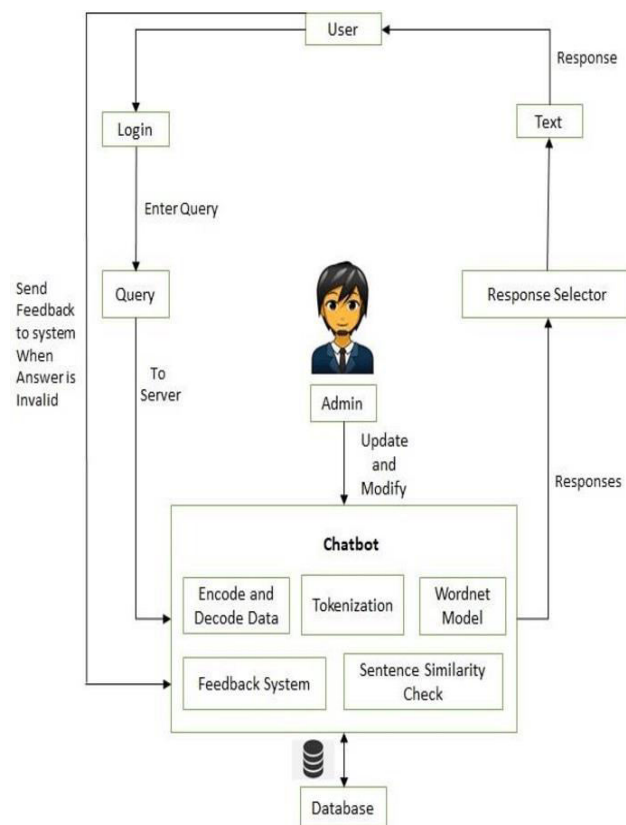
User

Response

Login

Text

Enter Query

Send Feedback to system When Answer is Invalid

Query

Response Selector

To Server

Admin

Update and Modify

Responses

Chatbot

Encode and Decode Data

Tokenization

Wordnet Model

Feedback System

Sentence Similarity Check

Database